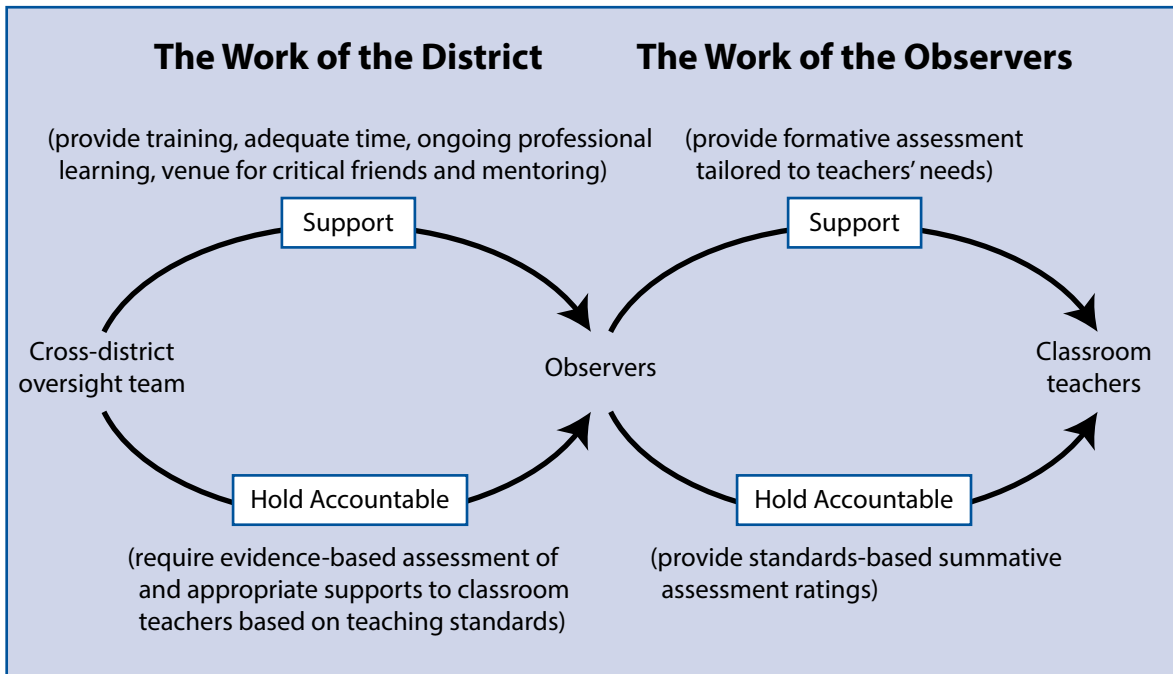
The Work of the District

The Work of the Observers

(provide training, adequate time, ongoing professional learning, venue for critical friends and mentoring)

Support

Cross-district oversight team

Observers

Hold Accountable

(require evidence-based assessment of and appropriate supports to classroom teachers based on teaching standards)

(provide formative assessment tailored to teachers' needs)

Support

Classroom teachers

Hold Accountable

(provide standards-based summative assessment ratings)